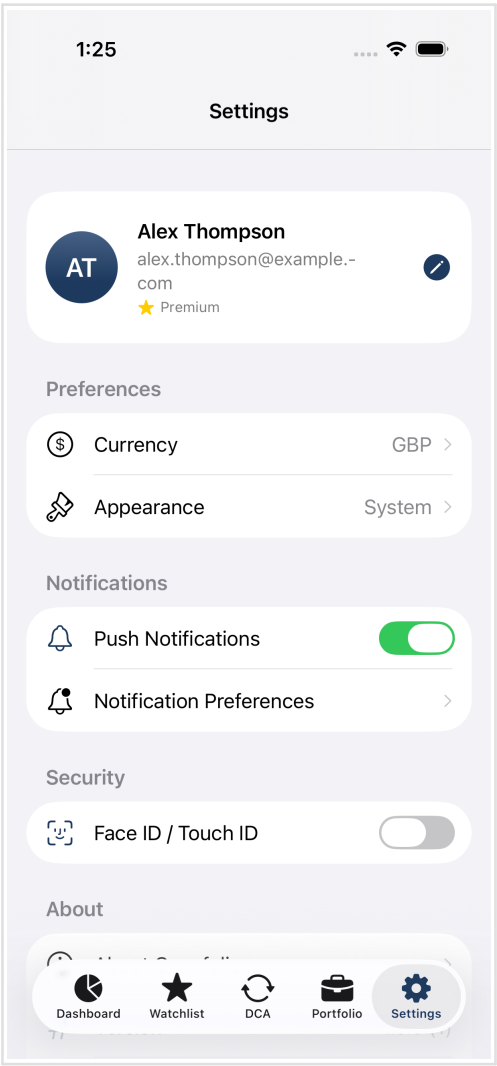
1:25

Settings

AT
Alex Thompson
alex.thompson@example.-com
Premium

Preferences

Currency GBP

Appearance System

Notifications

Push Notifications

Notification Preferences

Security

Face ID / Touch ID

About

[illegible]

Dashboard
Watchlist
DCA
Portfolio
Settings